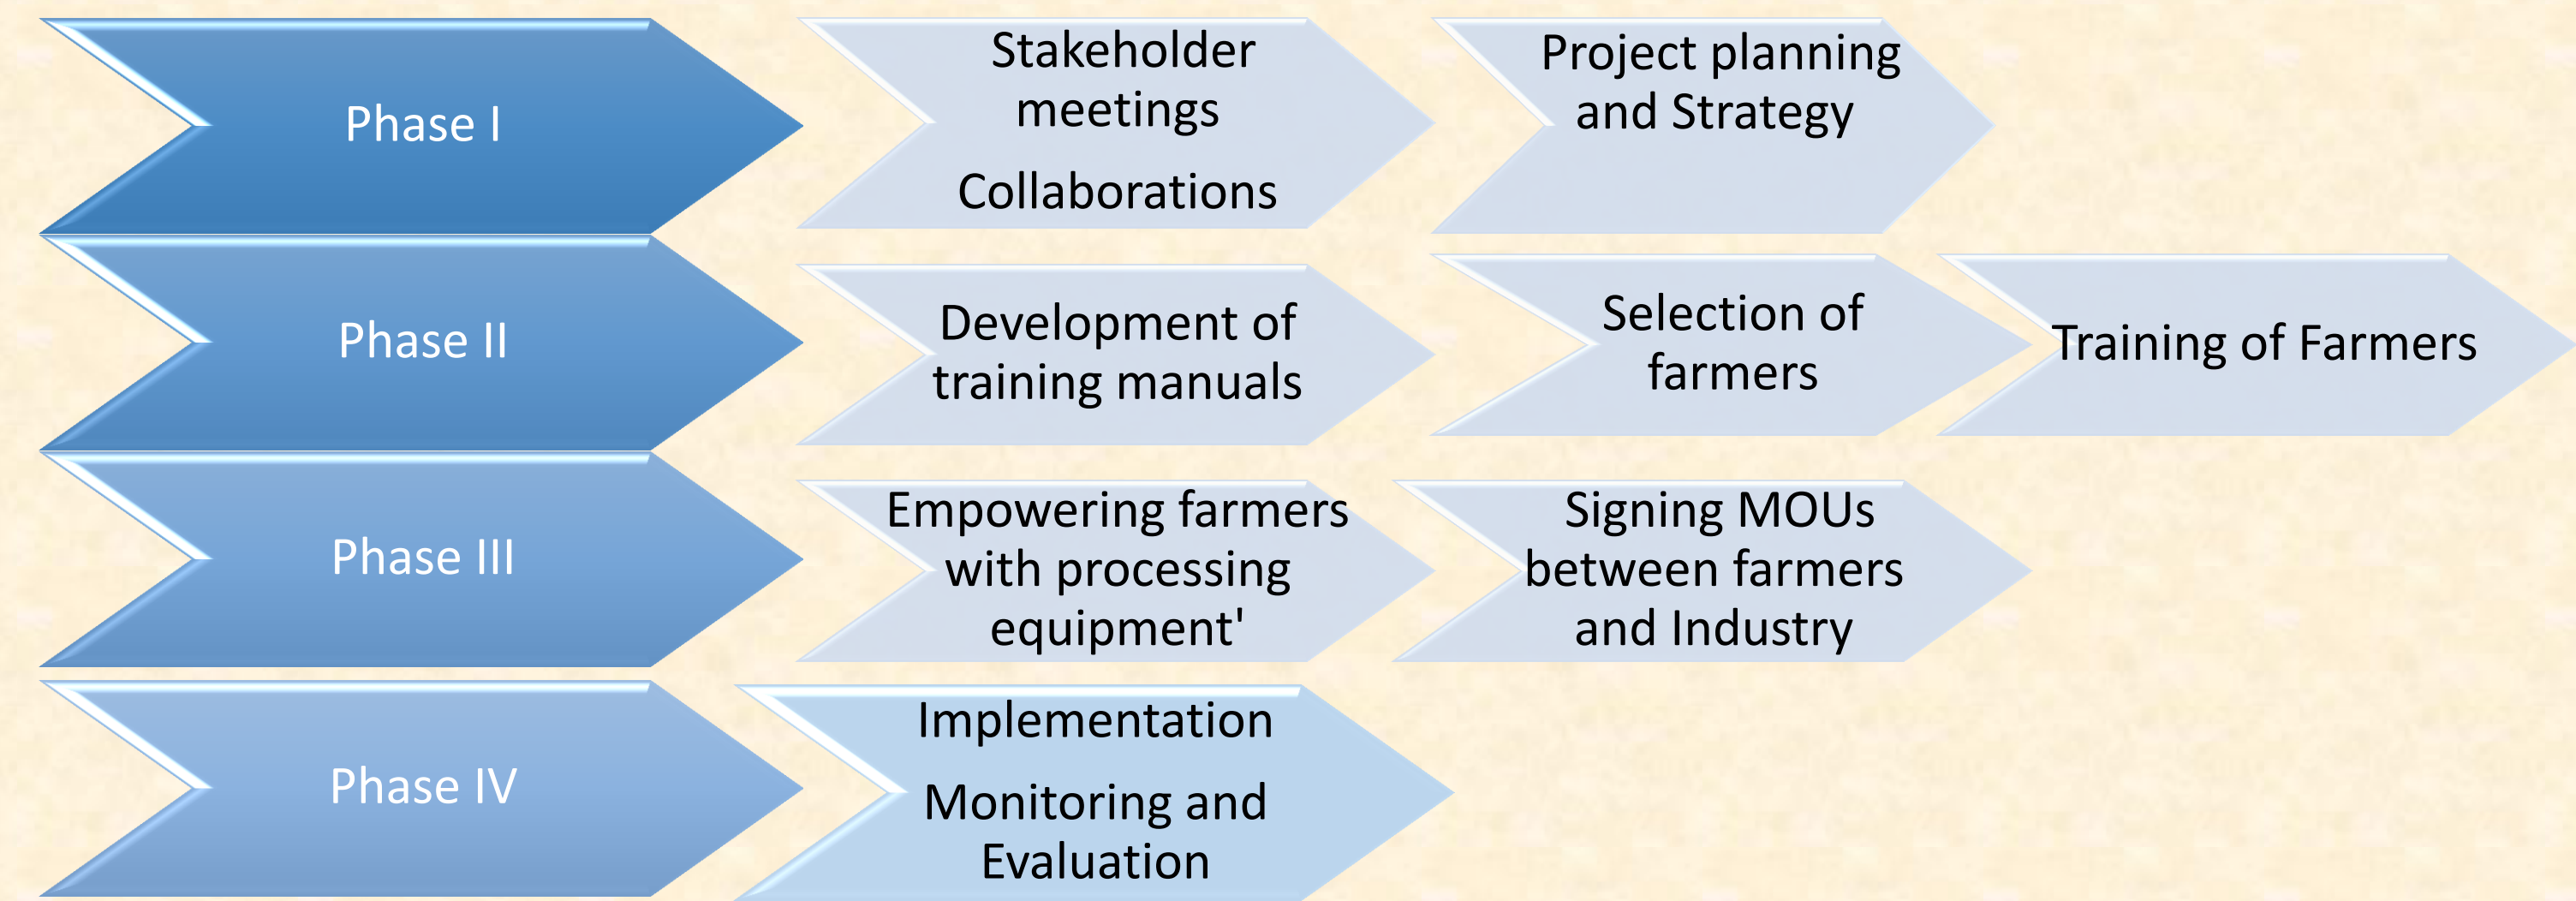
Phase I

Stakeholder meetings

Collaborations

Project planning and Strategy

Phase II

Development of training manuals

Selection of farmers

Training of Farmers

Phase III

Empowering farmers with processing equipment'

Signing MOUs between farmers and Industry

Phase IV

Implementation

Monitoring and Evaluation